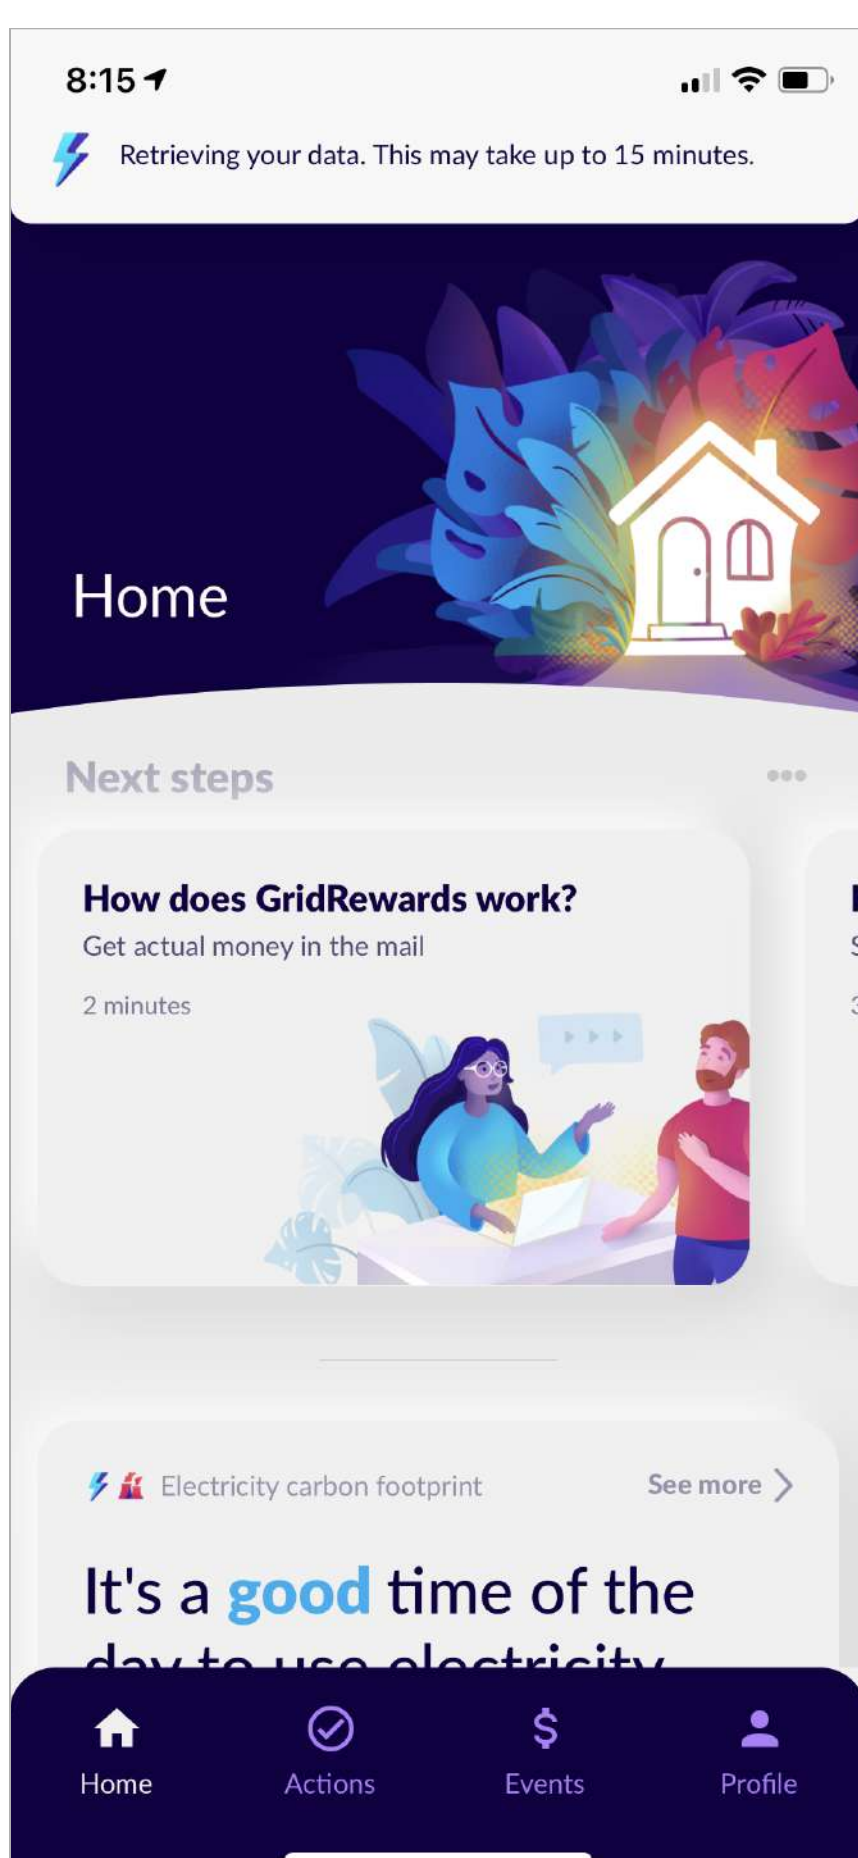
8:15

Retrieving your data. This may take up to 15 minutes.

Home

Next steps

How does GridRewards work?

Get actual money in the mail

2 minutes

Electricity carbon footprint

See more

It's a good time of the day to use electricity

Home
Actions
Events
Profile